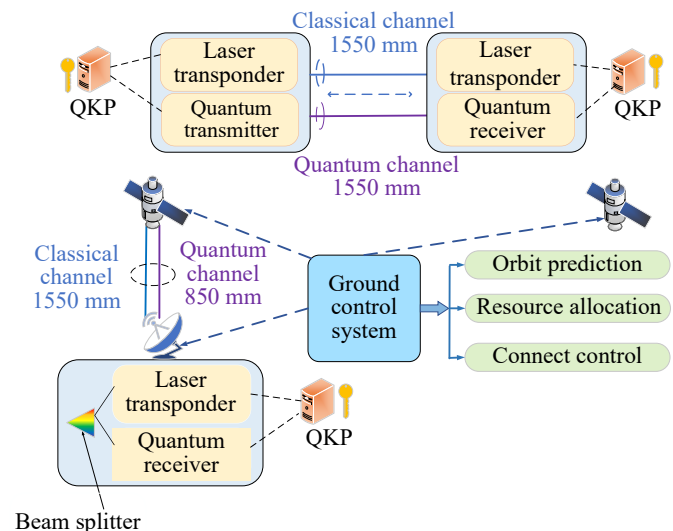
Classical channel
1550 mm

Laser transponder

Quantum transmitter

Laser transponder

Quantum receiver

QKP

QKP

Quantum channel
1550 mm

Classical channel
1550 mm

Quantum channel
850 mm

Ground control system

Orbit prediction

Resource allocation

Connect control

Laser transponder

Quantum receiver

QKP

Beam splitter